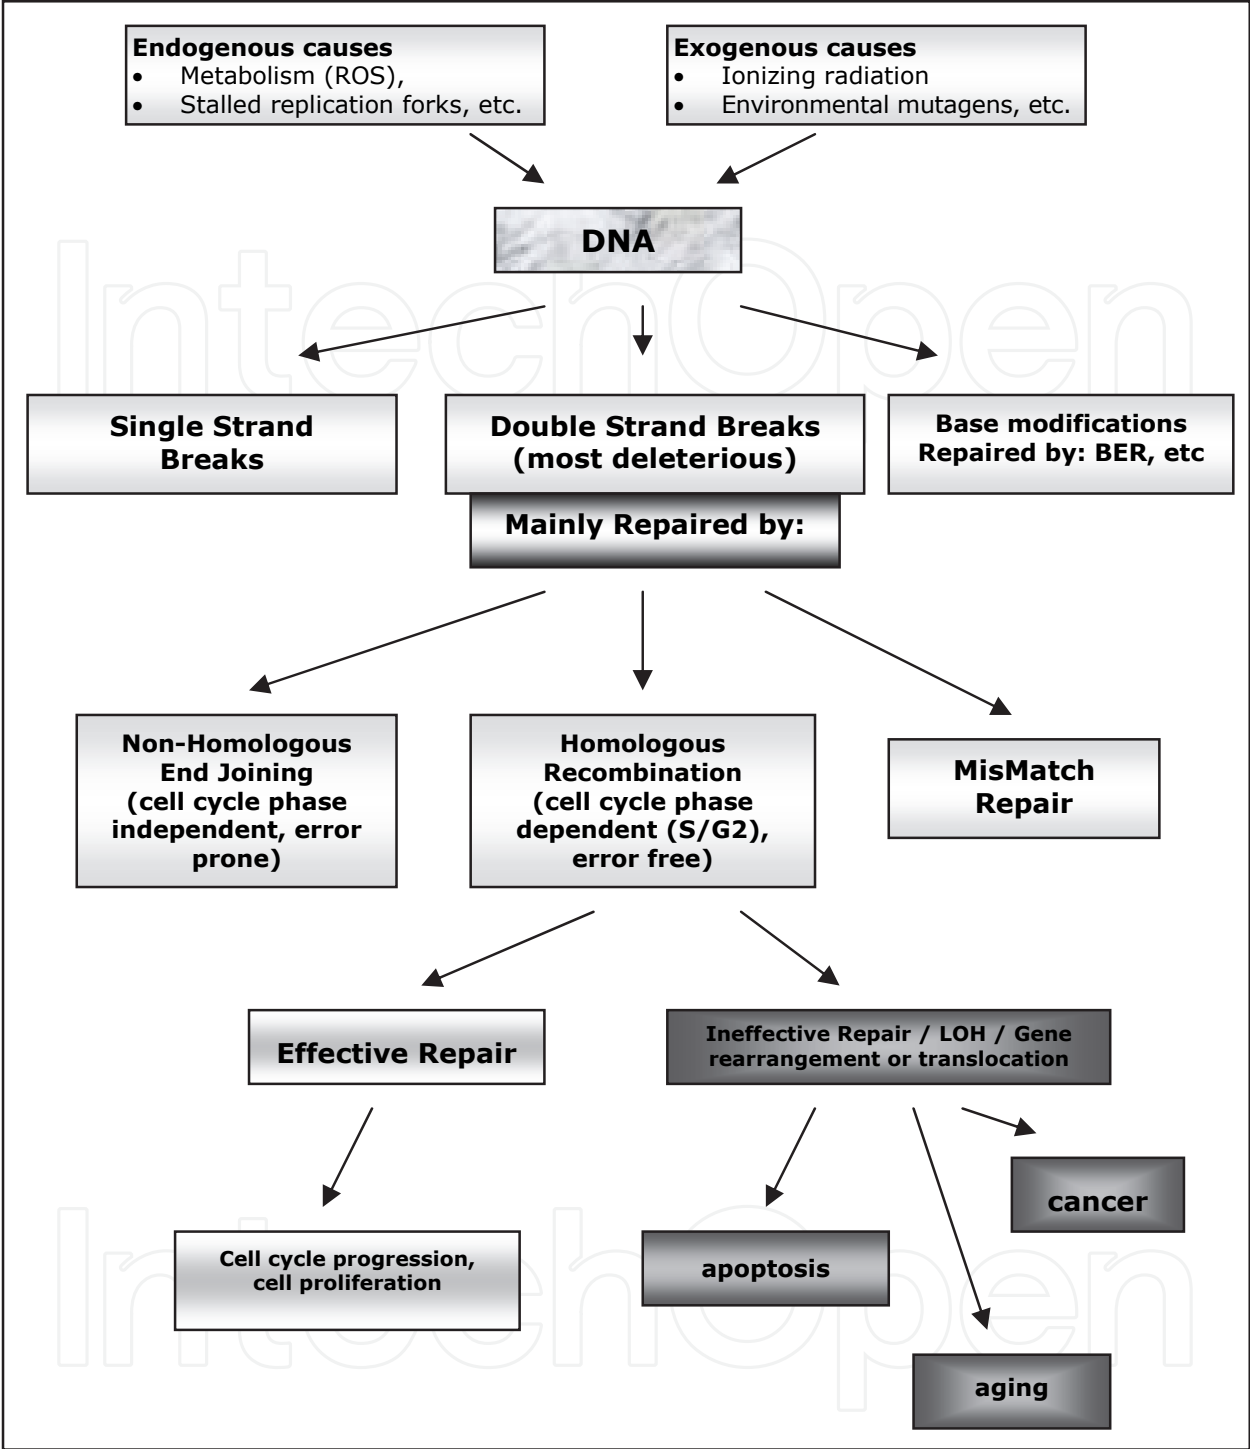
Endogenous causes
- Metabolism (ROS),
- Stalled replication forks, etc.

Exogenous causes
- Ionizing radiation
- Environmental mutagens, etc.

DNA

Single Strand Breaks

Double Strand Breaks (most deleterious)

Base modifications Repaired by: BER, etc

Mainly Repaired by:

Non-Homologous End Joining (cell cycle phase independent, error prone)

Homologous Recombination (cell cycle phase dependent (S/G2), error free)

MisMatch Repair

Effective Repair

Ineffective Repair / LOH / Gene rearrangement or translocation

Cell cycle progression, cell proliferation

apoptosis

cancer

aging

IntechOpen

IntechOpen